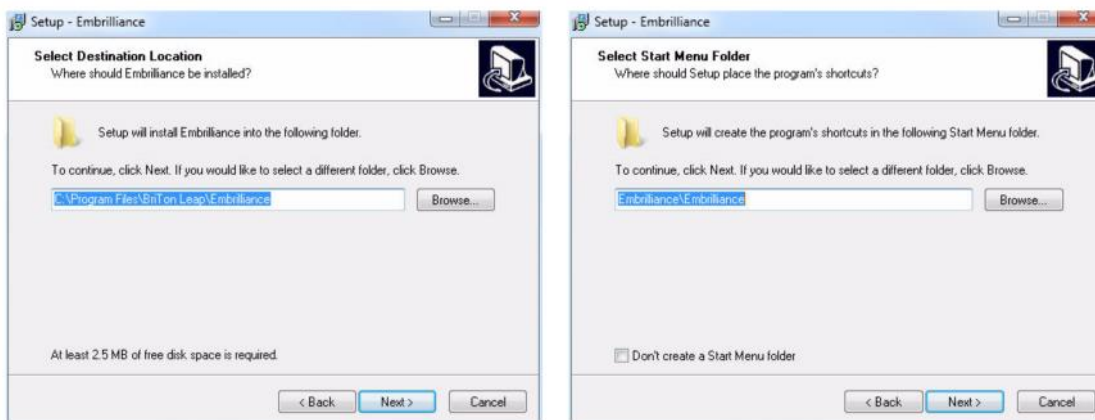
Setup - Embrilliance

Select Destination Location
Where should Embrilliance be installed?

Setup will install Embrilliance into the following folder.

To continue, click Next. If you would like to select a different folder, click Browse.

C:\Program Files\BriTon Leap\Embrilliance

Browse...

At least 2.5 MB of free disk space is required.

< Back

Next >

Cancel

Setup - Embrilliance

Select Start Menu Folder
Where should Setup place the program's shortcuts?

Setup will create the program's shortcuts in the following Start Menu folder.

To continue, click Next. If you would like to select a different folder, click Browse.

Embrilliance\Embrilliance

Browse...

Don't create a Start Menu folder

< Back

Next >

Cancel